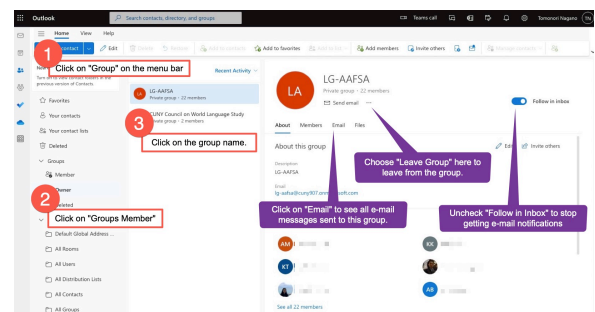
Outlook
Search contacts, directory, and groups
Teams call
Tomonori Nagano
Home View Help
New contact
Edit
Delete
Restore
Add to contacts
Add to favorites
Add to list
Add members
Invite others
Manage contacts

1 Click on "Group" on the menu bar

Turn on this toggle to return to the previous version of Contacts

Favorites
Your contacts
Your contact lists
Deleted
Groups
Member
Owner
Deleted

2 Click on "Groups Member"

Default Global Address ...
All Rooms
All Users
All Distribution Lists
All Contacts
All Groups

Recent Activity

LA LG-AAFSA
Private group · 22 members

CUNY Council on World Language Study
Private group · 2 members

3 Click on the group name.

LA
LG-AAFSA
Private group · 22 members
Send email ···
Follow in inbox

About Members Email Files

About this group
Edit
Invite others
Description
LG-AAFSA
Email
lg-aafsa@cuny907.onmicrosoft.com

Choose "Leave Group" here to leave from the group.

Click on "Email" to see all e-mail messages sent to this group.

Uncheck "Follow in Inbox" to stop getting e-mail notifications

AM
KK
KT
AB
See all 22 members